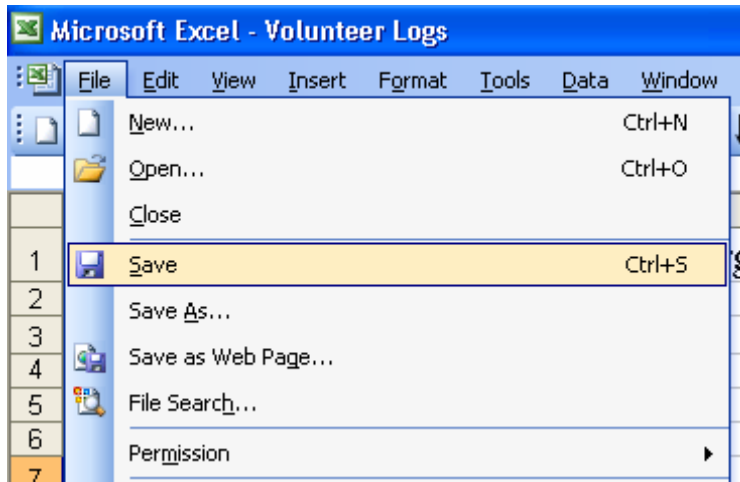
Microsoft Excel - Volunteer Logs

File Edit View Insert Format Tools Data Window

New... Ctrl+N
Open... Ctrl+O
Close
Save Ctrl+S
Save As...
Save as Web Page...
File Search...
Permission

1
2
3
4
5
6
7